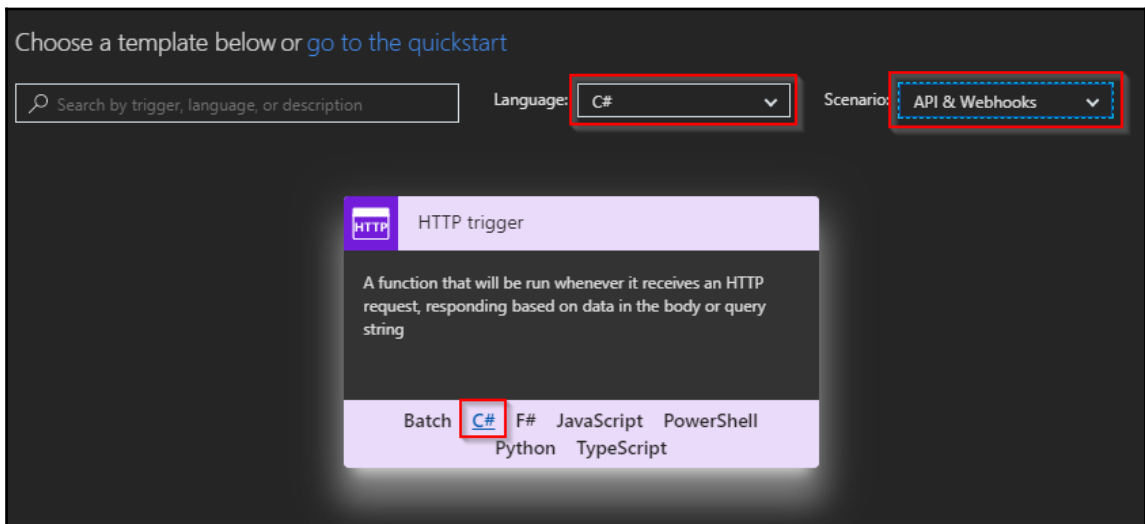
Choose a template below or go to the quickstart

Search by trigger, language, or description

Language: C#

Scenario: API & Webhooks

HTTP

HTTP trigger

A function that will be run whenever it receives an HTTP request, responding based on data in the body or query string

Batch C# F# JavaScript PowerShell Python TypeScript